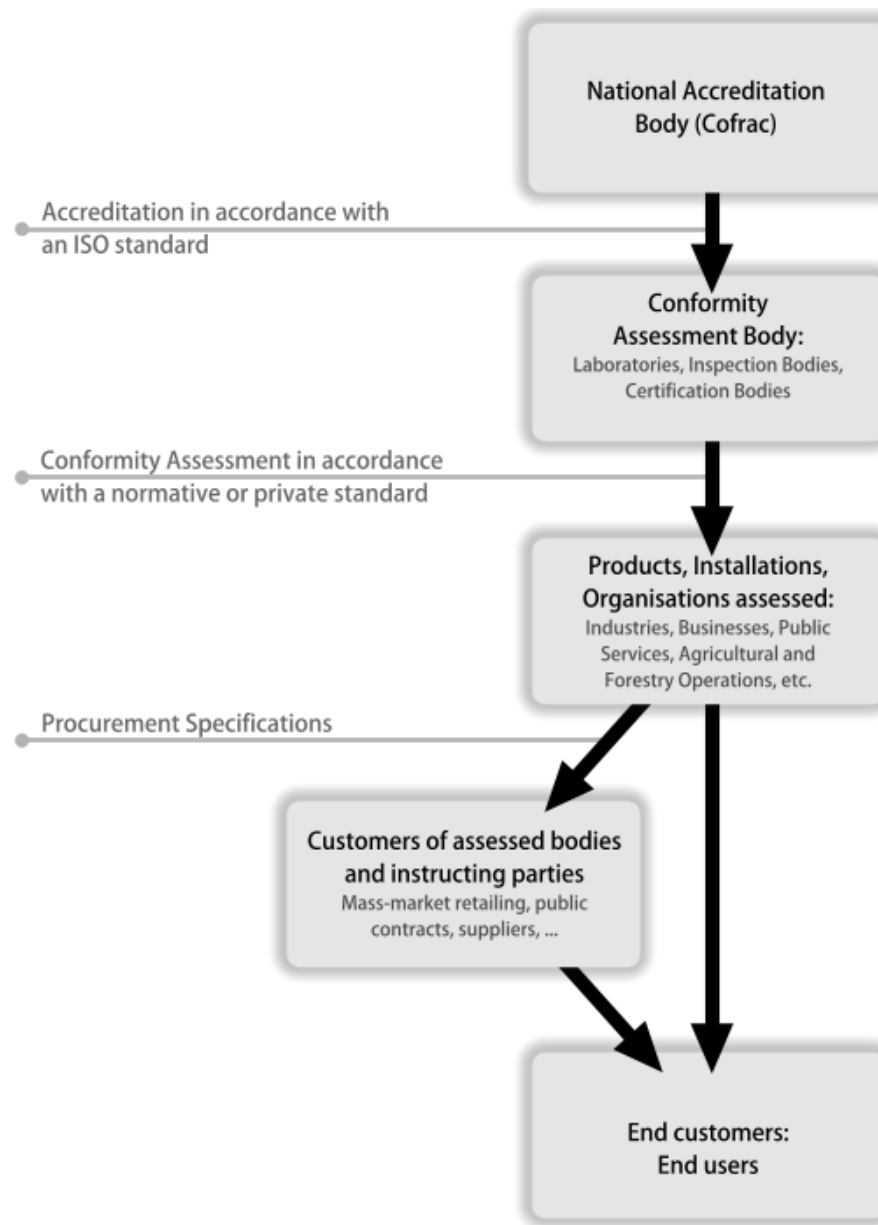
National Accreditation Body (Cofrac)

Accreditation in accordance with an ISO standard

Conformity Assessment Body:
Laboratories, Inspection Bodies, Certification Bodies

Conformity Assessment in accordance with a normative or private standard

Products, Installations, Organisations assessed:
Industries, Businesses, Public Services, Agricultural and Forestry Operations, etc.

Procurement Specifications

Customers of assessed bodies and instructing parties
Mass-market retailing, public contracts, suppliers, ...

End customers:
End users